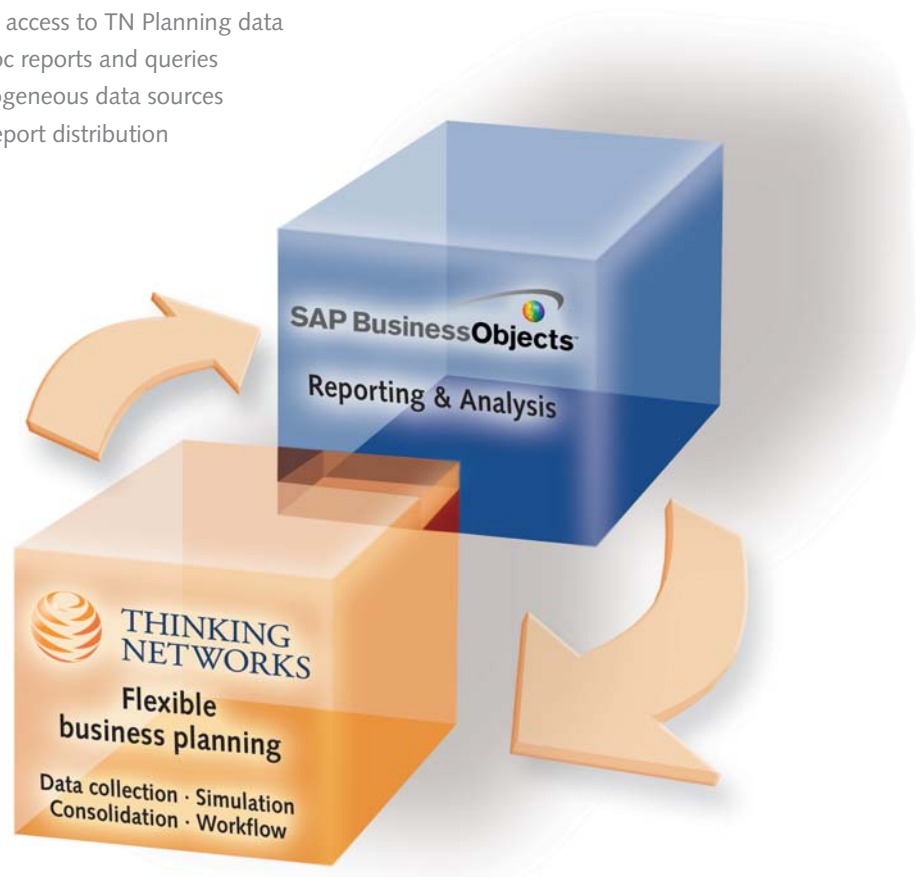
access to TN Planning data
oc reports and queries
ogeneous data sources
eport distribution

SAP BusinessObjects

Reporting & Analysis

THINKING NETWORKS

Flexible business planning

Data collection · Simulation
Consolidation · Workflow